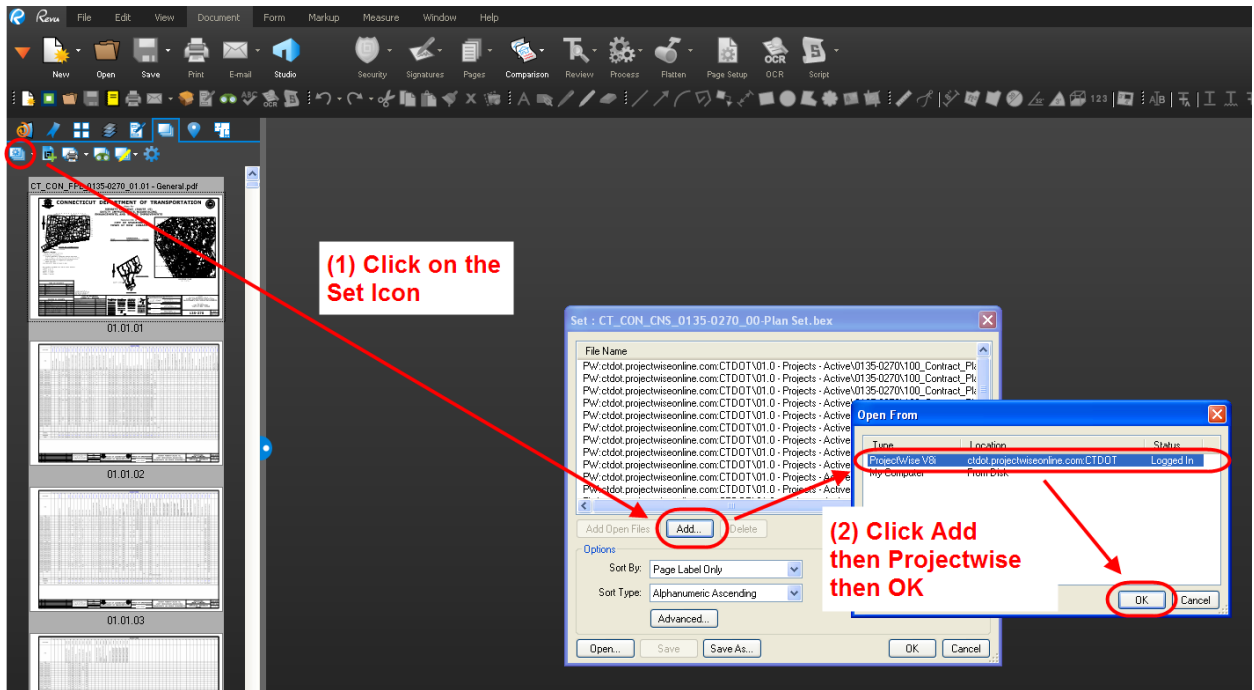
Revu File Edit View Document Form Markup Measure Window Help

New Open Save Print E-mail Studio Security Signatures Pages Comparison Review Process Flatten Page Setup OCR Script

CT_CON_FP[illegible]0135-0270_01.01 - General.pdf

CONNECTICUT DEPARTMENT OF TRANSPORTATION

01.01.01

01.01.02

01.01.03

(1) Click on the Set Icon

Set : CT_CON_CNS_0135-0270_00-Plan Set.bex

File Name
PW:ctdot.projectwiseonline.com:CTDOT\01.0 - Projects - Active\0135-0270\100_Contract_Pl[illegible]
PW:ctdot.projectwiseonline.com:CTDOT\01.0 - Projects - Active\0135-0270\100_Contract_Pl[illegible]
PW:ctdot.projectwiseonline.com:CTDOT\01.0 - Projects - Active\0135-0270\100_Contract_Pl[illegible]
PW:ctdot.projectwiseonline.com:CTDOT\01.0 - Projects - Active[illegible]
PW:ctdot.projectwiseonline.com:CTDOT\01.0 - Projects - Active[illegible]
PW:ctdot.projectwiseonline.com:CTDOT\01.0 - Projects - Active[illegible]
PW:ctdot.projectwiseonline.com:CTDOT\01.0 - Projects - Active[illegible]
PW:ctdot.projectwiseonline.com:CTDOT\01.0 - Projects - Active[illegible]
PW:ctdot.projectwiseonline.com:CTDOT\01.0 - Projects - Active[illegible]
PW:ctdot.projectwiseonline.com:CTDOT\01.0 - Projects - Active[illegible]
PW:ctdot.projectwiseonline.com:CTDOT\01.0 - Projects - Active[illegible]

Add Open Files Add... Delete

Options
Sort By: Page Label Only
Sort Type: Alphanumeric Ascending
Advanced...

Open... Save Save As... OK Cancel

Open From

Type Location Status
ProjectWise V8i ctdot.projectwiseonline.com:CTDOT Logged In
My Computer From Disk

OK Cancel

(2) Click Add then Projectwise then OK